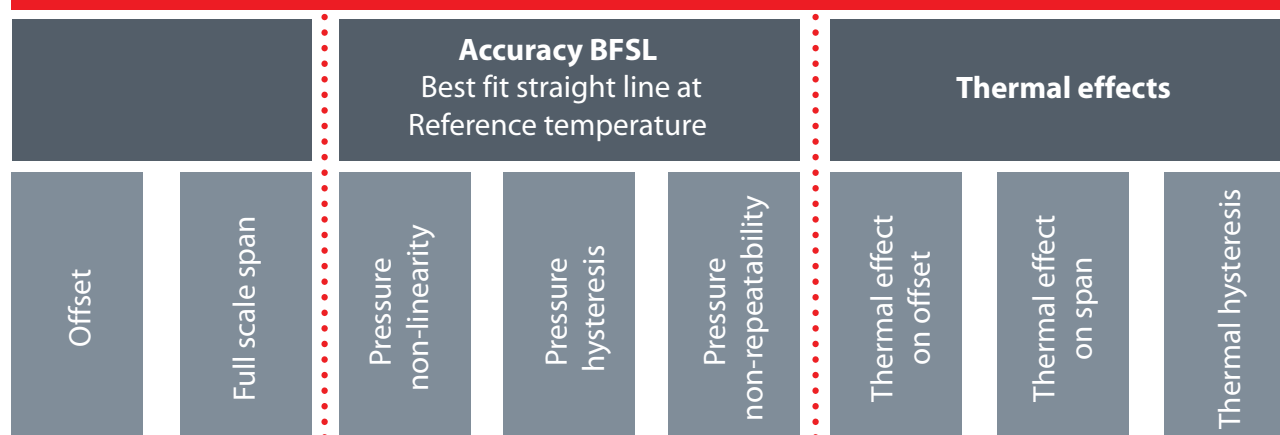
Accuracy BFSL
Best fit straight line at
Reference temperature

Thermal effects

Offset

Full scale span

Pressure non-linearity

Pressure hysteresis

Pressure non-repeatability

Thermal effect on offset

Thermal effect on span

Thermal hysteresis